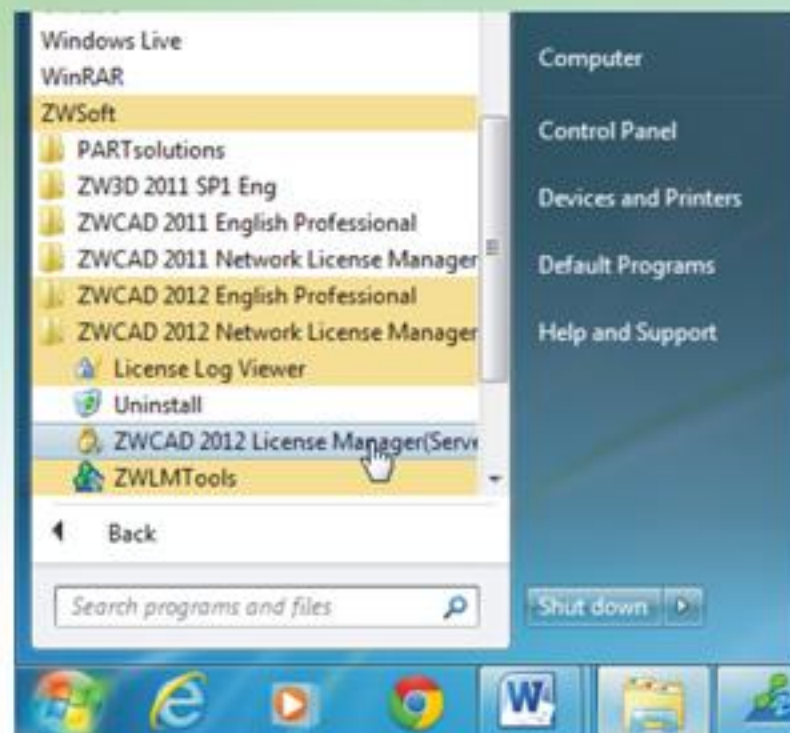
Windows Live
WinRAR
ZWSoft
PARTsolutions
ZW3D 2011 SP1 Eng
ZWCAD 2011 English Professional
ZWCAD 2011 Network License Manager
ZWCAD 2012 English Professional
ZWCAD 2012 Network License Manager
License Log Viewer
Uninstall
ZWCAD 2012 License Manager(Serve
ZWLMTools
Back
Search programs and files

Computer
Control Panel
Devices and Printers
Default Programs
Help and Support
Shut down